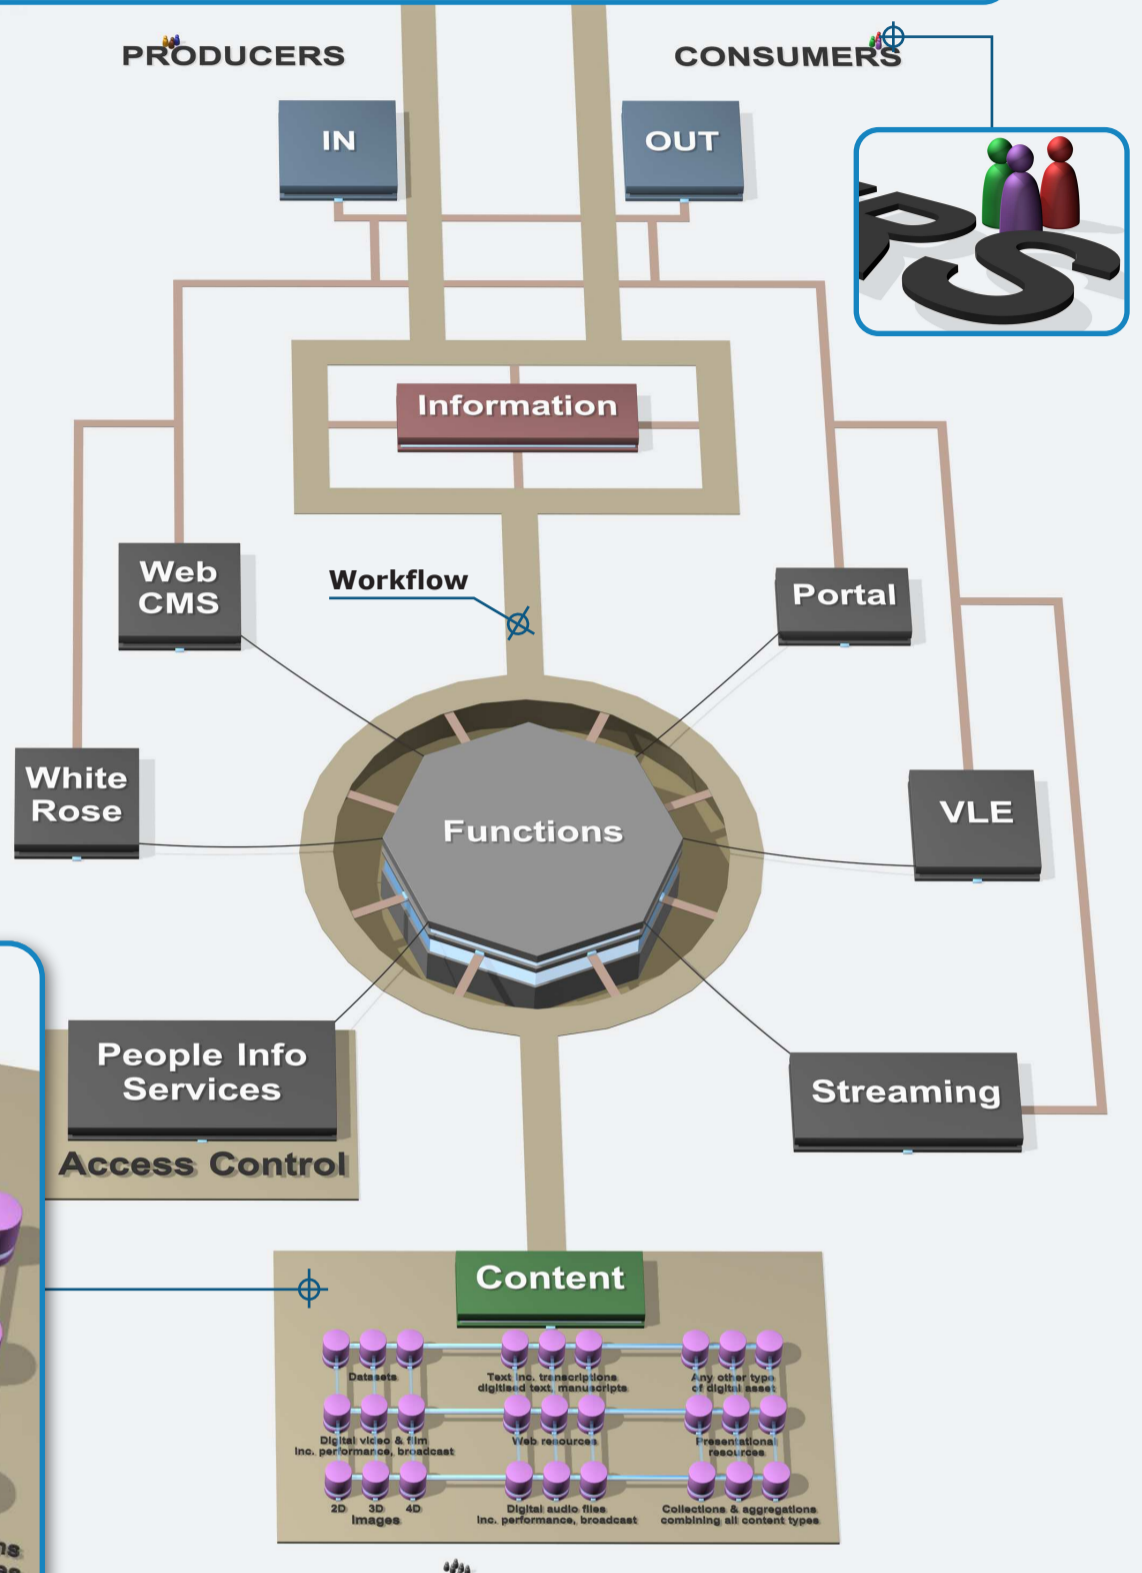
PRODUCERS

CONSUMERS

IN

OUT

Information

Web CMS

Workflow

Portal

White Rose

Functions

VLE

People Info Services

Access Control

Streaming

Content

Datasets

Text inc. transcriptions digitised text, manuscripts

Any other type of digital asset

Digital video & film inc. performance, broadcast

Web resources

Presentational resources

2D 3D 4D Images

Digital audio files inc. performance, broadcast

Collections & aggregations combining all content types